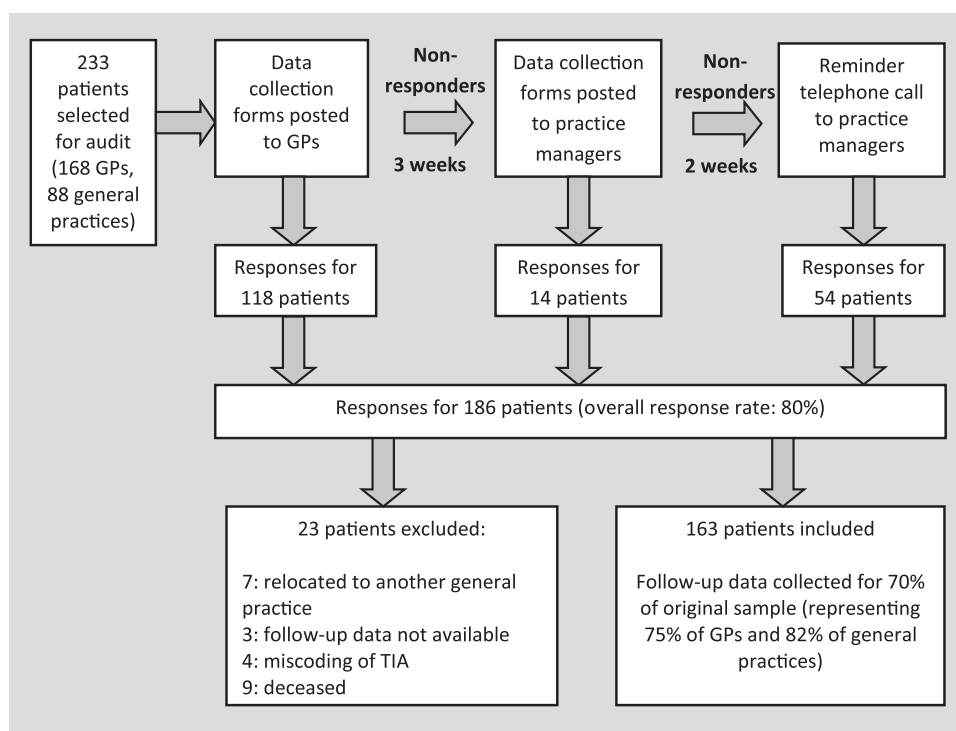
233 patients selected for audit (168 GPs, 88 general practices)

Data collection forms posted to GPs

Non-responders

3 weeks

Data collection forms posted to practice managers

Non-responders

2 weeks

Reminder telephone call to practice managers

Responses for 118 patients

Responses for 14 patients

Responses for 54 patients

Responses for 186 patients (overall response rate: 80%)

23 patients excluded:

7: relocated to another general practice
3: follow-up data not available
4: miscoding of TIA
9: deceased

163 patients included

Follow-up data collected for 70% of original sample (representing 75% of GPs and 82% of general practices)